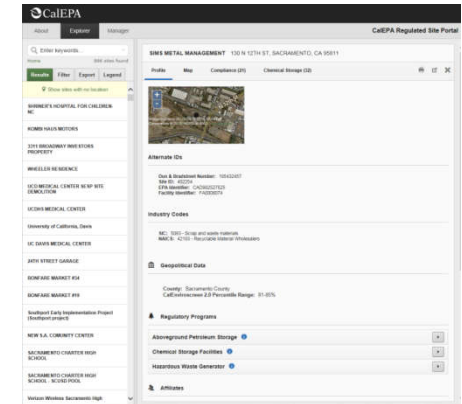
CalEPA

About Explorer Manager

CalEPA Regulated Site Portal

Enter Keywords...

Home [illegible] sites found

Results Filter Export Legend

Show sites with no location

SHRINER'S HOSPITAL FOR CHILDREN-NC

KOMBI HAUS MOTORS

3311 BROADWAY INVESTORS PROPERTY

WHEELER RESIDENCE

UCD MEDICAL CENTER SENP NTE DEMOLITION

UCDHS MEDICAL CENTER

University of California, Davis

UC DAVIS MEDICAL CENTER

34TH STREET GARAGE

BONFARE MARKET #34

BONFARE MARKET #19

Southport Early Implementation Project (Southport project)

NEW S.A. COMMUNITY CENTER

SACRAMENTO CHARTER HIGH SCHOOL

SACRAMENTO CHARTER HIGH SCHOOL - SCUSD POOL

Verizon Wireless Sacramento High

SIMS METAL MANAGEMENT 130 N 12TH ST, SACRAMENTO, CA 95811

Profile Map Compliance (21) Chemical Storage (32)

Alternate IDs

Dun & Bradstreet Number: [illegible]
Site ID: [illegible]
EPA Identifier: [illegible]
Facility Identifier: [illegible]

Industry Codes

NIC: 5093 - Scrap and waste materials
NAICS: 42193 - Recyclable Material Wholesalers

Geopolitical Data

County: Sacramento County
CalEnviroScreen 2.0 Percentile Range: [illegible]

Regulatory Programs

Aboveground Petroleum Storage

Chemical Storage Facilities

Hazardous Waste Generator

Affiliates